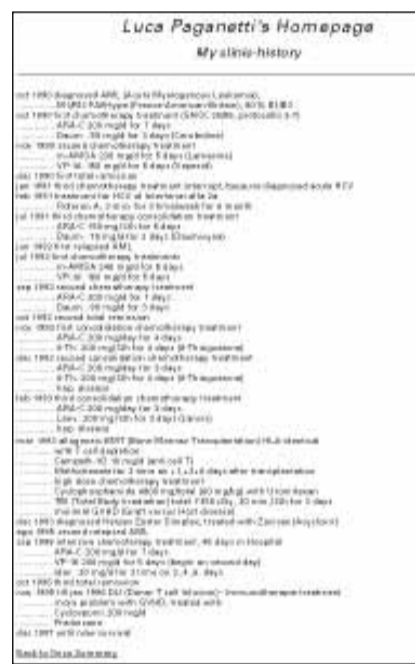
Luca Paganetti's Homepage

My clinic-history

oct 1990 diagnosed AML (Acute Myelogenous Leukemia), ........ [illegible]
oct 1990 first chemotherapy treatment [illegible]
........ ARA-C 200 mg/d for 7 days
........ Daun. 50 mg/d for 3 days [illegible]
nov 1990 second chemotherapy treatment
........ m-AMSA 200 mg/d for 5 days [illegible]
........ VP-16 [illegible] mg/d for 5 days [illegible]
dec 1990 first total remission
jan 1991 first chemotherapy treatment interrupt, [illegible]
feb 1991 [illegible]
........ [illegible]
jul 1991 third chemotherapy consolidation treatment
........ ARA-C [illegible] mg/d for 5 days
........ Daun. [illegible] mg/d for 3 days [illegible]
jan 1992 first relapsed AML
jul 1992 first chemotherapy treatments
........ m-AMSA 240 mg/d for 5 days
........ VP-16 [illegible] mg/d for 5 days
sep 1992 second chemotherapy treatment
........ ARA-C 200 mg/d for 7 days
........ Daun. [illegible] mg/d for 3 days
oct 1992 second total remission
nov 1992 first consolidation chemotherapy treatment
........ ARA-C 200 mg/day for 4 days
........ 6-TG 200 mg/12h for 4 days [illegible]
dec 1992 second consolidation chemotherapy treatment
........ ARA-C 200 mg/day for 3 days
........ 6-TG 200 mg/12h for 3 days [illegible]
........ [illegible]
feb 1993 third consolidation chemotherapy treatment
........ ARA-C 200 mg/day for 3 days
........ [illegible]
........ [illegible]
mar 1993 allogenic BMT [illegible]
........ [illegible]
........ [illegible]
........ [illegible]
........ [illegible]
........ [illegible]
........ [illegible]
........ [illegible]
dec 1993 diagnosed Herpes Zoster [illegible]
sep 1996 second relapsed AML
sep 1996 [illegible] chemotherapy treatment, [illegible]
........ ARA-C 200 mg/d for 7 days
........ VP-16 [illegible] mg/d for 5 days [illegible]
........ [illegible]
oct 1996 third total remission
nov 1996 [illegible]
........ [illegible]
........ Cyclosporin 200 mg/d
........ Prednisone
dec 1997 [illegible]

Back to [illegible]